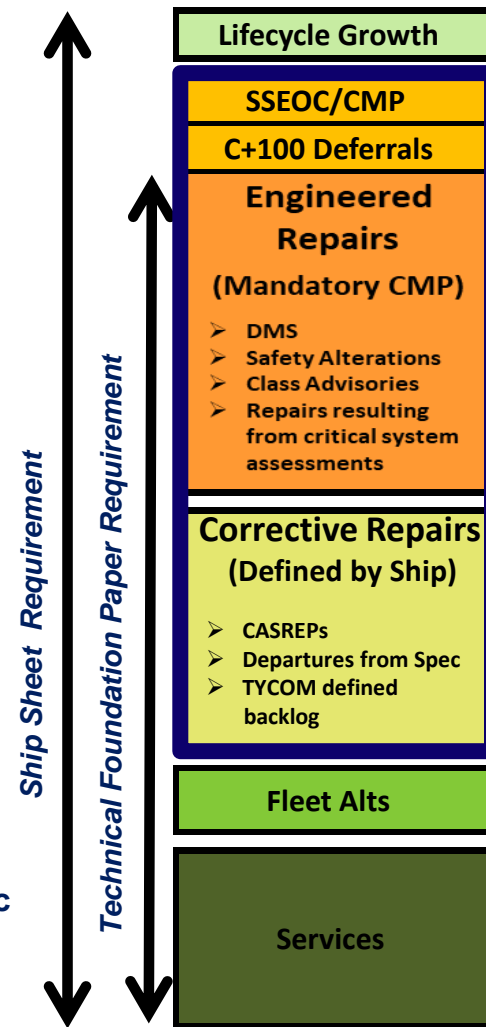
Ship Sheet Requirement

Technical Foundation Paper Requirement

c

Lifecycle Growth

SSEOC/CMP

C+100 Deferrals

Engineered Repairs

(Mandatory CMP)

- DMS
- Safety Alterations
- Class Advisories
- Repairs resulting from critical system assessments

Corrective Repairs

(Defined by Ship)

- CASREPs
- Departures from Spec
- TYCOM defined backlog

Fleet Alts

Services